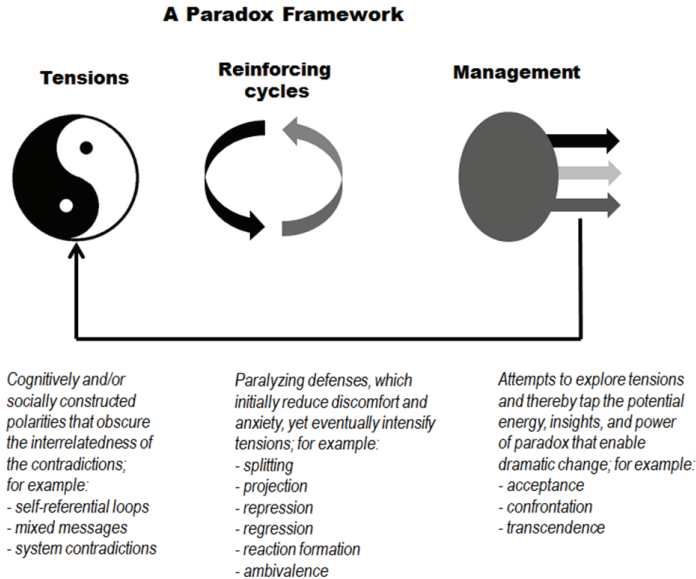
A Paradox Framework

Tensions

Reinforcing cycles

Management

Cognitively and/or socially constructed polarities that obscure the interrelatedness of the contradictions; for example:
- self-referential loops
- mixed messages
- system contradictions

Paralyzing defenses, which initially reduce discomfort and anxiety, yet eventually intensify tensions; for example:
- splitting
- projection
- repression
- regression
- reaction formation
- ambivalence

Attempts to explore tensions and thereby tap the potential energy, insights, and power of paradox that enable dramatic change; for example:
- acceptance
- confrontation
- transcendence